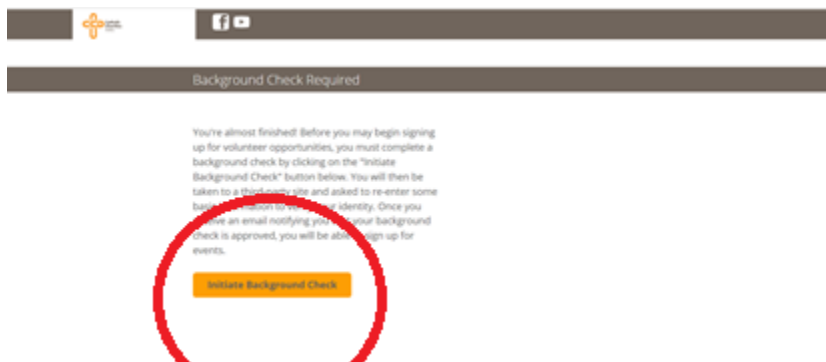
Background Check Required

You're almost finished! Before you may begin signing up for volunteer opportunities, you must complete a background check by clicking on the "Initiate Background Check" button below. You will then be taken to a third-party site and asked to re-enter some basic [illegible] to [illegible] identity. Once you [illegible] an email notifying you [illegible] your background check is approved, you will be able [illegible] sign up for events.

Initiate Background Check